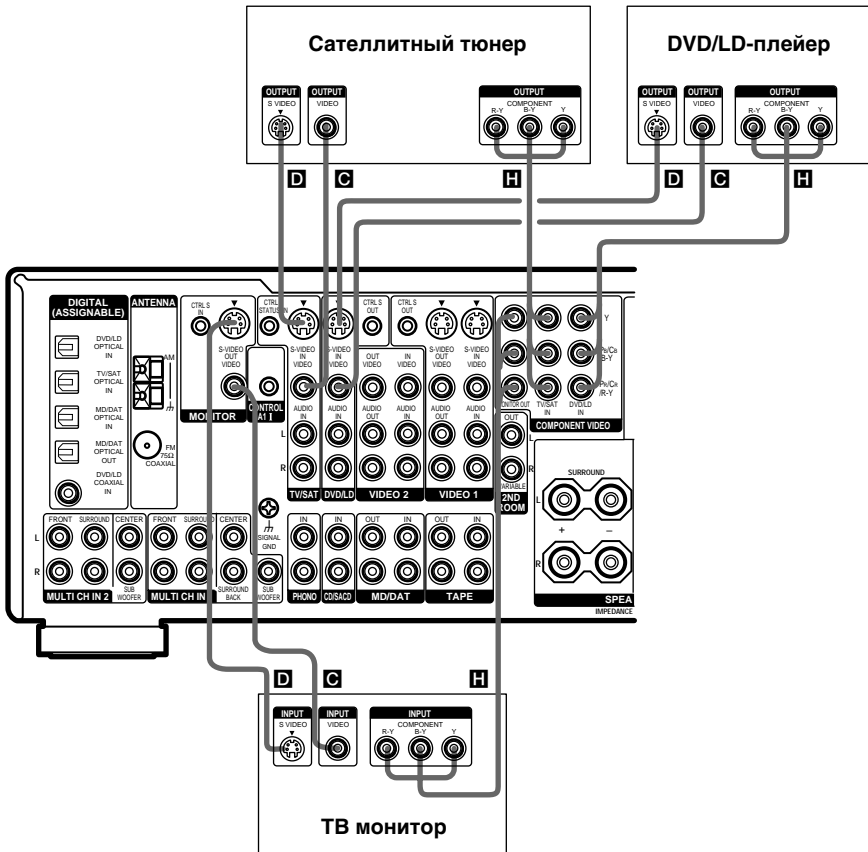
Сателлитный тюнер

OUTPUT S VIDEO
OUTPUT VIDEO
OUTPUT COMPONENT R-Y B-Y Y

DVD/LD-плейер

OUTPUT S VIDEO
OUTPUT VIDEO
OUTPUT COMPONENT R-Y B-Y Y

D C H D C H

DIGITAL (ASSIGNABLE)
DVD/LD OPTICAL IN
TV/SAT OPTICAL IN
MD/DAT OPTICAL IN
MD/DAT OPTICAL OUT
DVD/LD COAXIAL IN

ANTENNA
AM
FM 75Ω COAXIAL

CTRL S IN
S-VIDEO OUT VIDEO
MONITOR
CTRL S STATUS IN
CONTROL A1 II

S-VIDEO IN VIDEO
AUDIO IN
L
R
TV/SAT
S-VIDEO IN VIDEO
AUDIO IN
DVD/LD
CTRL S OUT
OUT VIDEO
AUDIO OUT
IN VIDEO
AUDIO IN
VIDEO 2
CTRL S OUT
S-VIDEO OUT VIDEO
AUDIO OUT
S-VIDEO IN VIDEO
AUDIO IN
VIDEO 1

Y
PB/CB B-Y
PR/CR R-Y
MONITOR OUT
TV/SAT IN
DVD/LD IN
COMPONENT VIDEO
OUT
VARIABLE
2ND ROOM

SURROUND
L
R
+
–
SPEA
IMPEDANCE

FRONT SURROUND CENTER
L
R
SUB WOOFER
MULTI CH IN 2
FRONT SURROUND CENTER
SURROUND BACK
SUB WOOFER
MULTI CH IN
SIGNAL GND
IN PHONO
IN CD/SACD
OUT IN MD/DAT
OUT IN TAPE

D C H

INPUT S VIDEO
INPUT VIDEO
INPUT COMPONENT R-Y B-Y Y

ТВ монитор